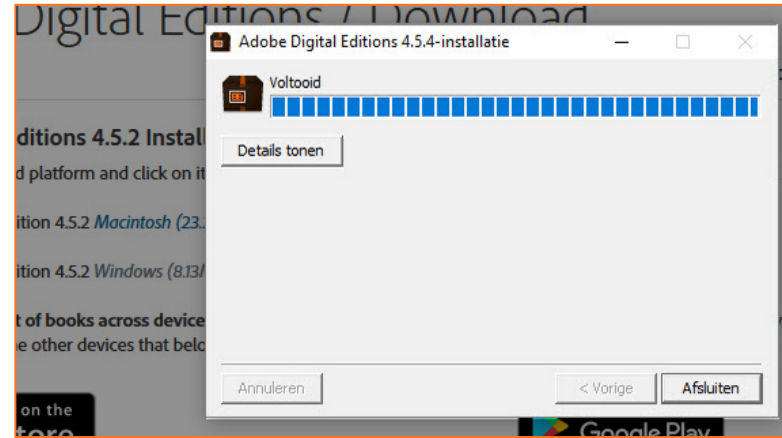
Digital Editions / Download

ditions 4.5.2 Install
d platform and click on it
ition 4.5.2 Macintosh (23.
ition 4.5.2 Windows (8.13
t of books across device
e other devices that belo
on the
tore

Adobe Digital Editions 4.5.4-installatie
Voltooid
Details tonen
Annuleren
< Vorige
Afsluiten

Google Play